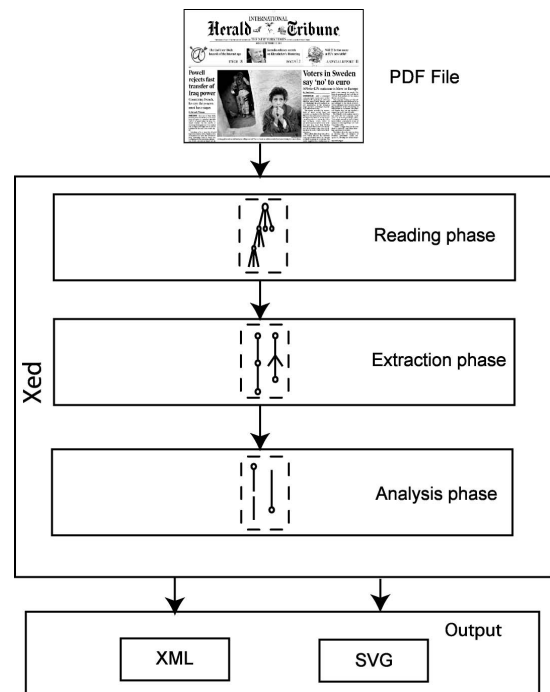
INTERNATIONAL
Herald Tribune
THE NEW YORK TIMES

Powell rejects fast transfer of Iraq power

Voters in Sweden say 'no' to euro

PDF File

Reading phase

Extraction phase

Xed

Analysis phase

Output

XML

SVG